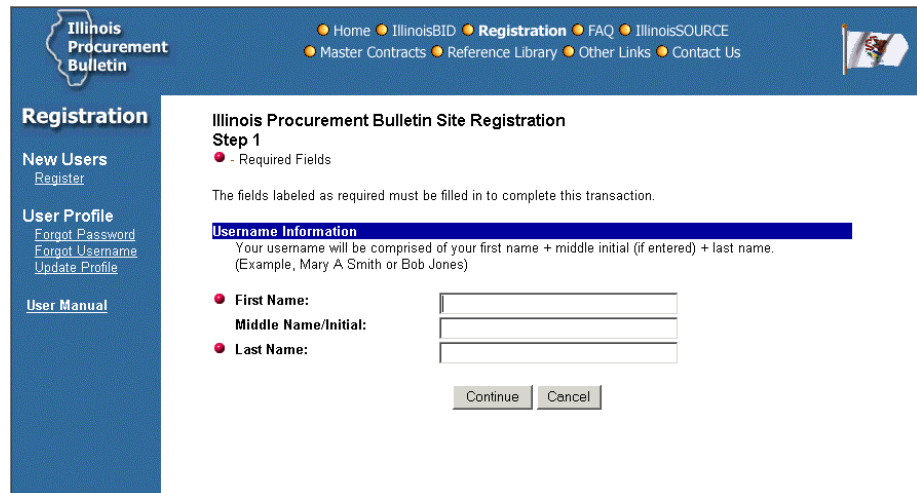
Illinois Procurement Bulletin

Home IllinoisBID Registration FAQ IllinoisSOURCE
Master Contracts Reference Library Other Links Contact Us

Registration

New Users
Register

User Profile
Forgot Password
Forgot Username
Update Profile

User Manual

Illinois Procurement Bulletin Site Registration
Step 1
- Required Fields

The fields labeled as required must be filled in to complete this transaction.

Username Information
Your username will be comprised of your first name + middle initial (if entered) + last name. (Example, Mary A Smith or Bob Jones)

First Name:
Middle Name/Initial:
Last Name:

Continue Cancel